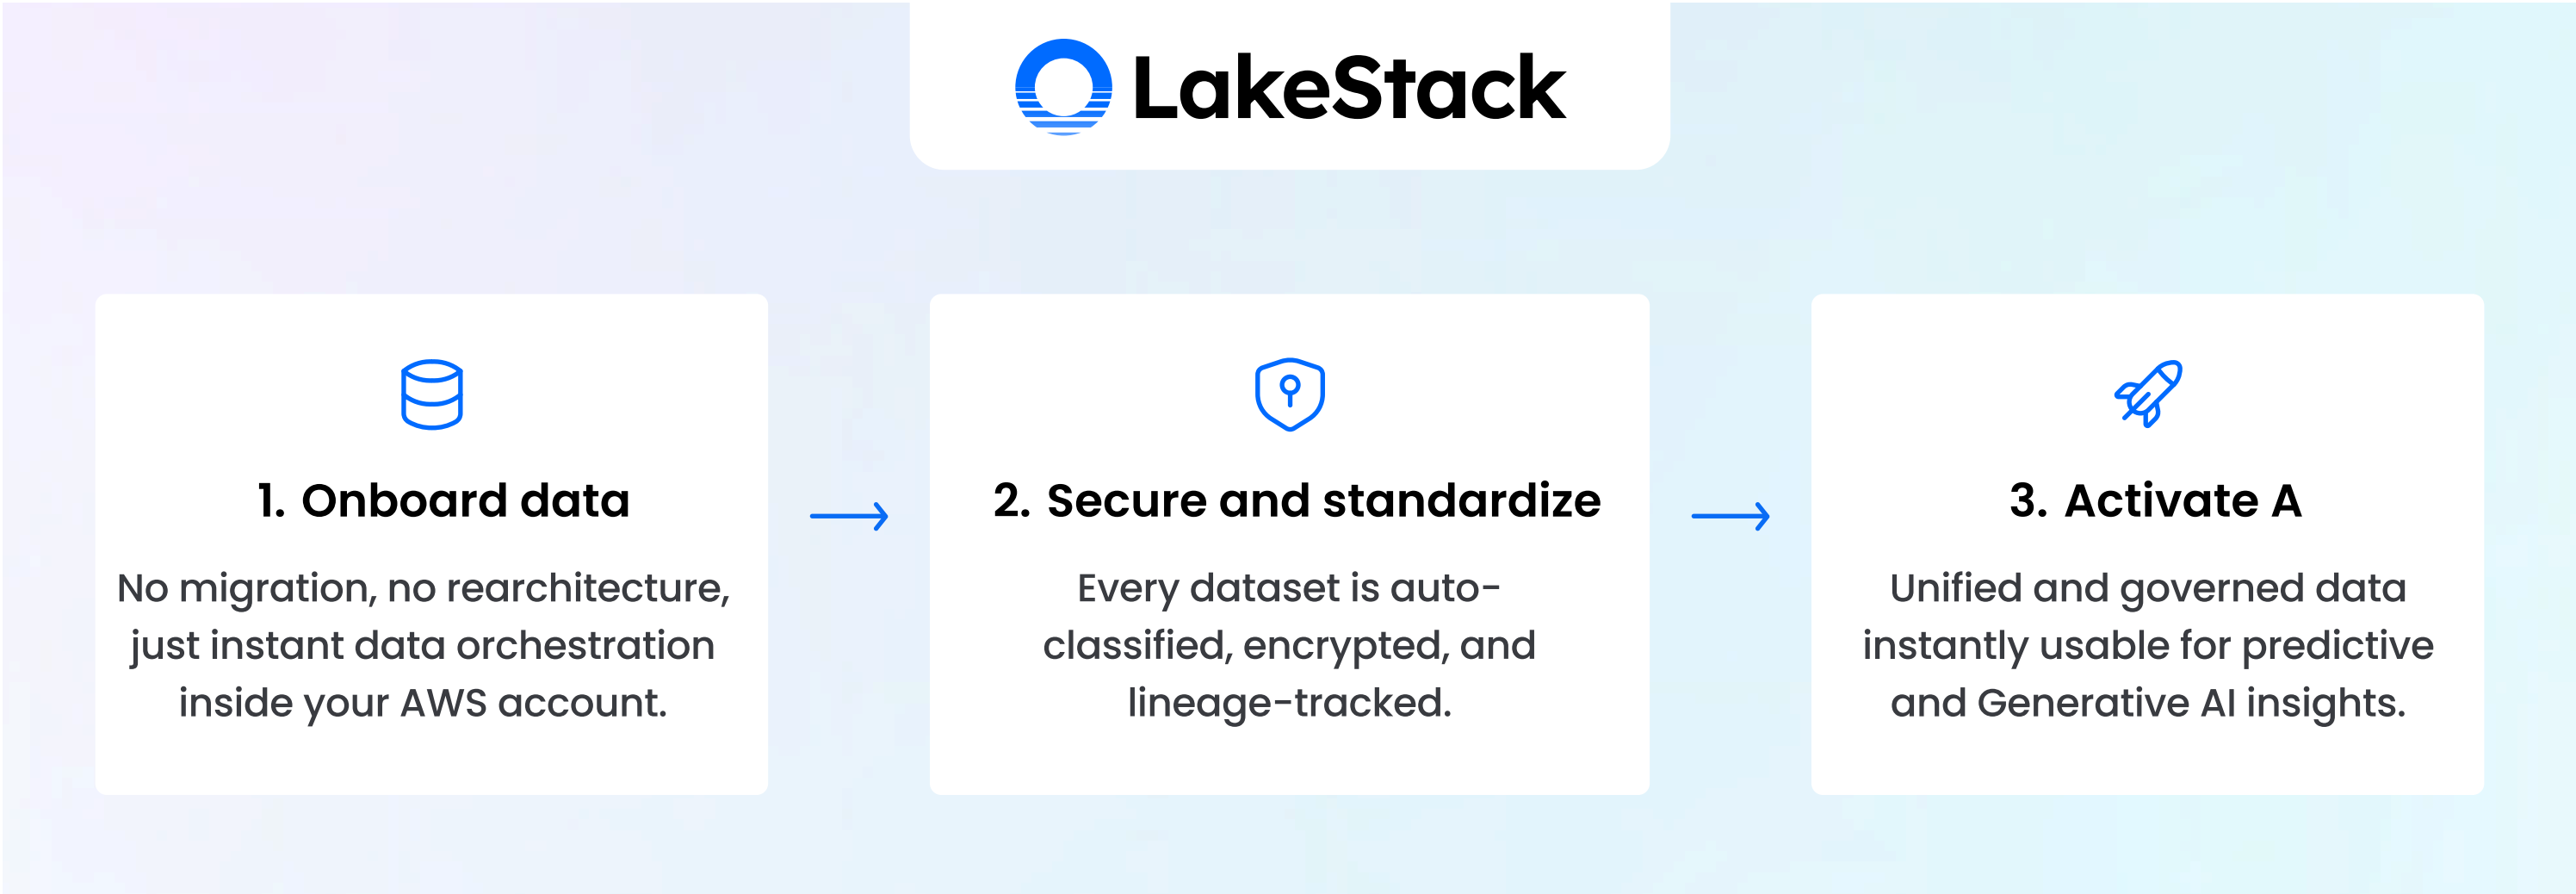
LakeStack

1. Onboard data

No migration, no rearchitecture, just instant data orchestration inside your AWS account.

2. Secure and standardize

Every dataset is auto-classified, encrypted, and lineage-tracked.

3. Activate A

Unified and governed data instantly usable for predictive and Generative AI insights.